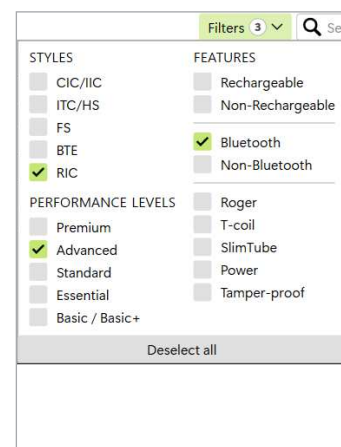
Filters 3 Se

STYLES
CIC/IIC
ITC/HS
FS
BTE
RIC

PERFORMANCE LEVELS
Premium
Advanced
Standard
Essential
Basic / Basic+

FEATURES
Rechargeable
Non-Rechargeable

Bluetooth
Non-Bluetooth

Roger
T-coil
SlimTube
Power
Tamper-proof

Deselect all